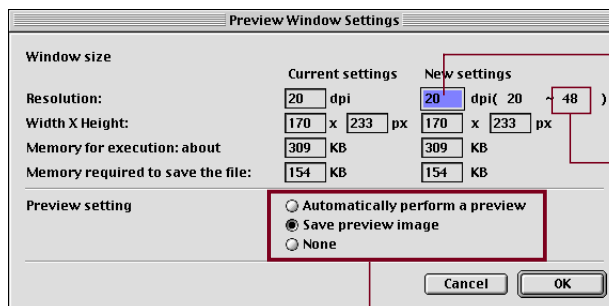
Preview Window Settings

Window size

| | Current settings | | New settings | |
|---|---|---|---|---|
| Resolution: | 20 dpi | | 20 dpi( 20 ~ 48 ) | |
| Width X Height: | 170 x 233 px | | 170 x 233 px | |
| Memory for execution: about | 309 KB | | 309 KB | |
| Memory required to save the file: | 154 KB | | 154 KB | |

Preview setting

Automatically perform a preview
Save preview image
None

Cancel
OK